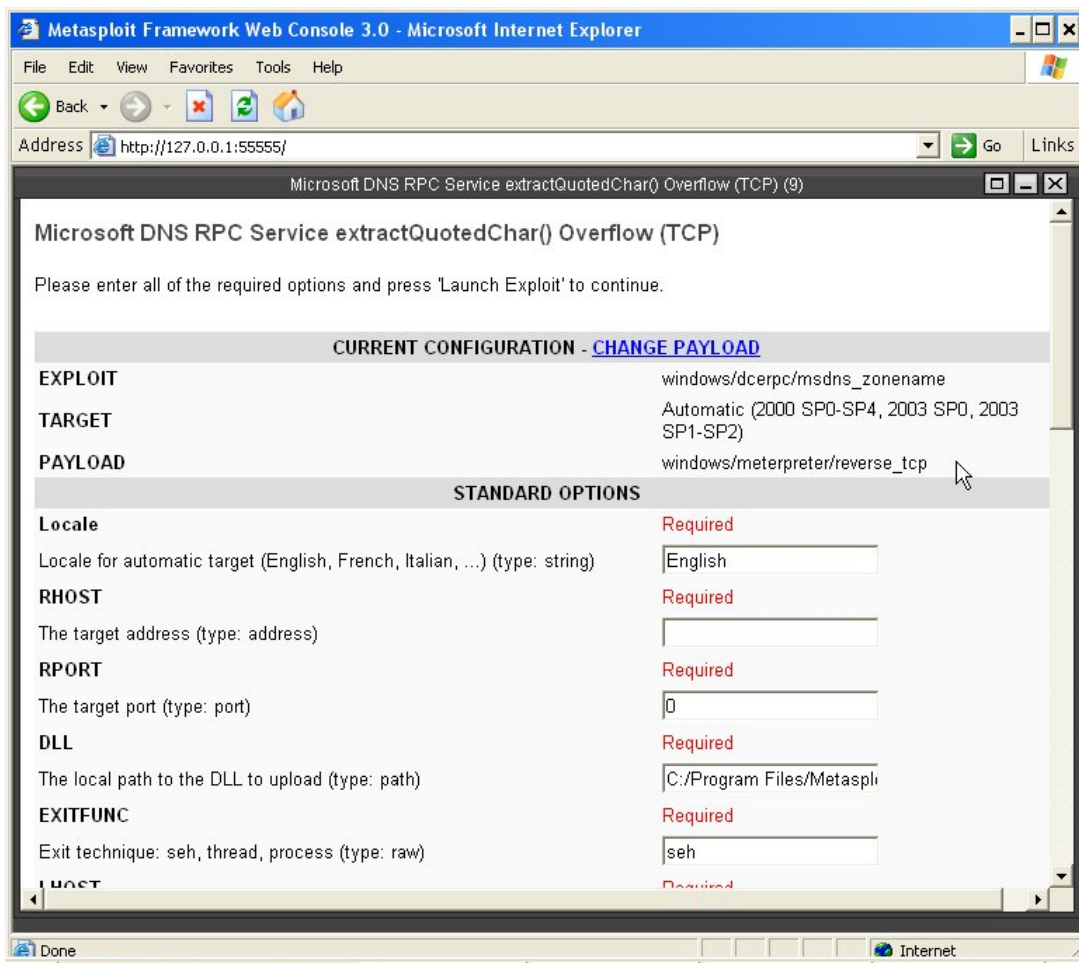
Metasploit Framework Web Console 3.0 - Microsoft Internet Explorer

File Edit View Favorites Tools Help

Back

Address http://127.0.0.1:55555/

Go Links

Microsoft DNS RPC Service extractQuotedChar() Overflow (TCP) (9)

Microsoft DNS RPC Service extractQuotedChar() Overflow (TCP)

Please enter all of the required options and press 'Launch Exploit' to continue.

| CURRENT CONFIGURATION - CHANGE PAYLOAD | |
|---|---|
| EXPLOIT | windows/dcerpc/msdns_zonename |
| TARGET | Automatic (2000 SP0-SP4, 2003 SP0, 2003 SP1-SP2) |
| PAYLOAD | windows/meterpreter/reverse_tcp |
| STANDARD OPTIONS | |
| Locale | Required |
| Locale for automatic target (English, French, Italian, ...) (type: string) | English |
| RHOST | Required |
| The target address (type: address) | |
| RPORT | Required |
| The target port (type: port) | 0 |
| DLL | Required |
| The local path to the DLL to upload (type: path) | C:/Program Files/Metaspl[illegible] |
| EXITFUNC | Required |
| Exit technique: seh, thread, process (type: raw) | seh |
| LHOST | Required |

Done

Internet